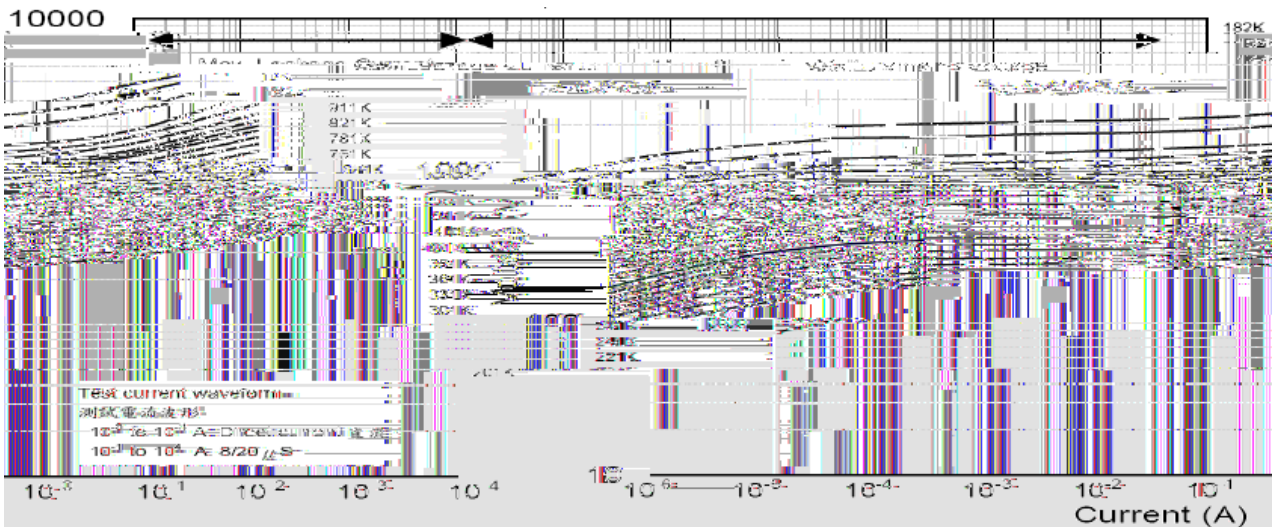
10000

182K

Max. Leakage Current Voltage Waveforms

911K
821K
781K
751K

1000

Test current waveform
測試電流波形
$10^{-6}$ to $10^{-3}$ A: DC current
$10^{-3}$ to $10^{4}$ A: 8/20 $\mu$S

$10^{-3}$ $10^{-1}$ $10^{2}$ $10^{3}$ $10^{4}$

$10^{-6}$ $10^{-5}$ $10^{-4}$ $10^{-3}$ $10^{-2}$ $10^{-1}$

Current (A)

221K